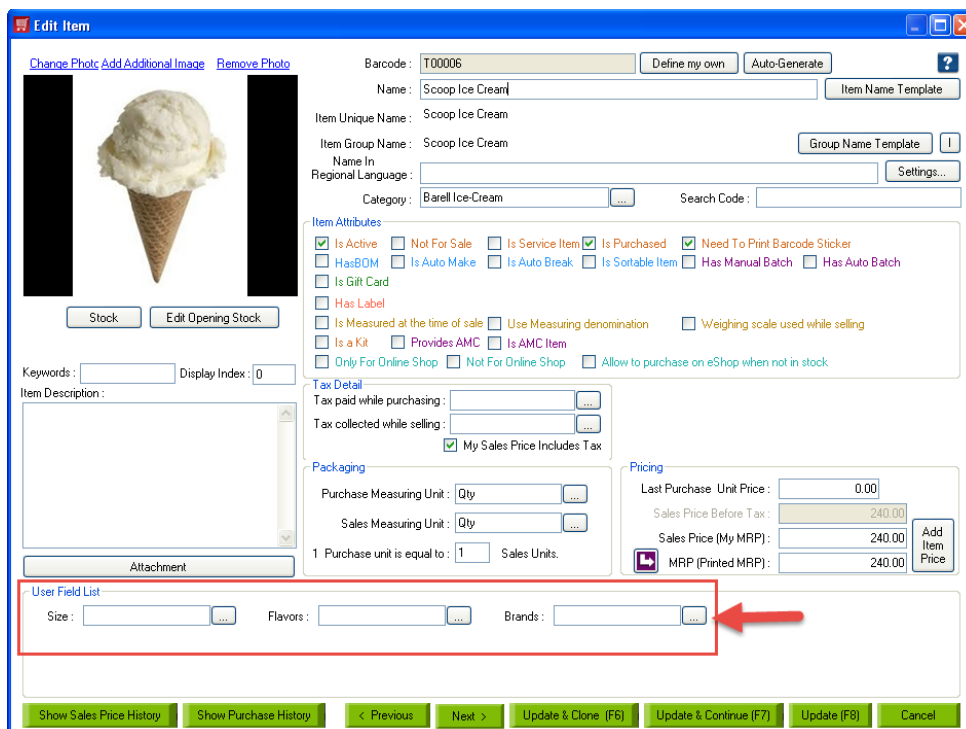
Edit Item

Change Photo Add Additional Image Remove Photo

Stock
Edit Opening Stock

Keywords :
Display Index : 0
Item Description :

Attachment

Barcode : T00006
Define my own
Auto-Generate
?
Name : Scoop Ice Cream
Item Name Template
Item Unique Name : Scoop Ice Cream
Item Group Name : Scoop Ice Cream
Group Name Template
I
Name In Regional Language :
Settings...
Category : Barell Ice-Cream
...
Search Code :

Item Attributes
Is Active
Not For Sale
Is Service Item
Is Purchased
Need To Print Barcode Sticker
HasBOM
Is Auto Make
Is Auto Break
Is Sortable Item
Has Manual Batch
Has Auto Batch
Is Gift Card
Has Label
Is Measured at the time of sale
Use Measuring denomination
Weighing scale used while selling
Is a Kit
Provides AMC
Is AMC Item
Only For Online Shop
Not For Online Shop
Allow to purchase on eShop when not in stock

Tax Detail
Tax paid while purchasing :
...
Tax collected while selling :
...
My Sales Price Includes Tax

Packaging
Purchase Measuring Unit : Qty
...
Sales Measuring Unit : Qty
...
1 Purchase unit is equal to : 1 Sales Units.

Pricing
Last Purchase Unit Price : 0.00
Sales Price Before Tax : 240.00
Sales Price (My MRP) : 240.00
MRP (Printed MRP) : 240.00
Add Item Price

User Field List
Size :
...
Flavors :
...
Brands :
...

Show Sales Price History
Show Purchase History
< Previous
Next >
Update & Clone (F6)
Update & Continue (F7)
Update (F8)
Cancel